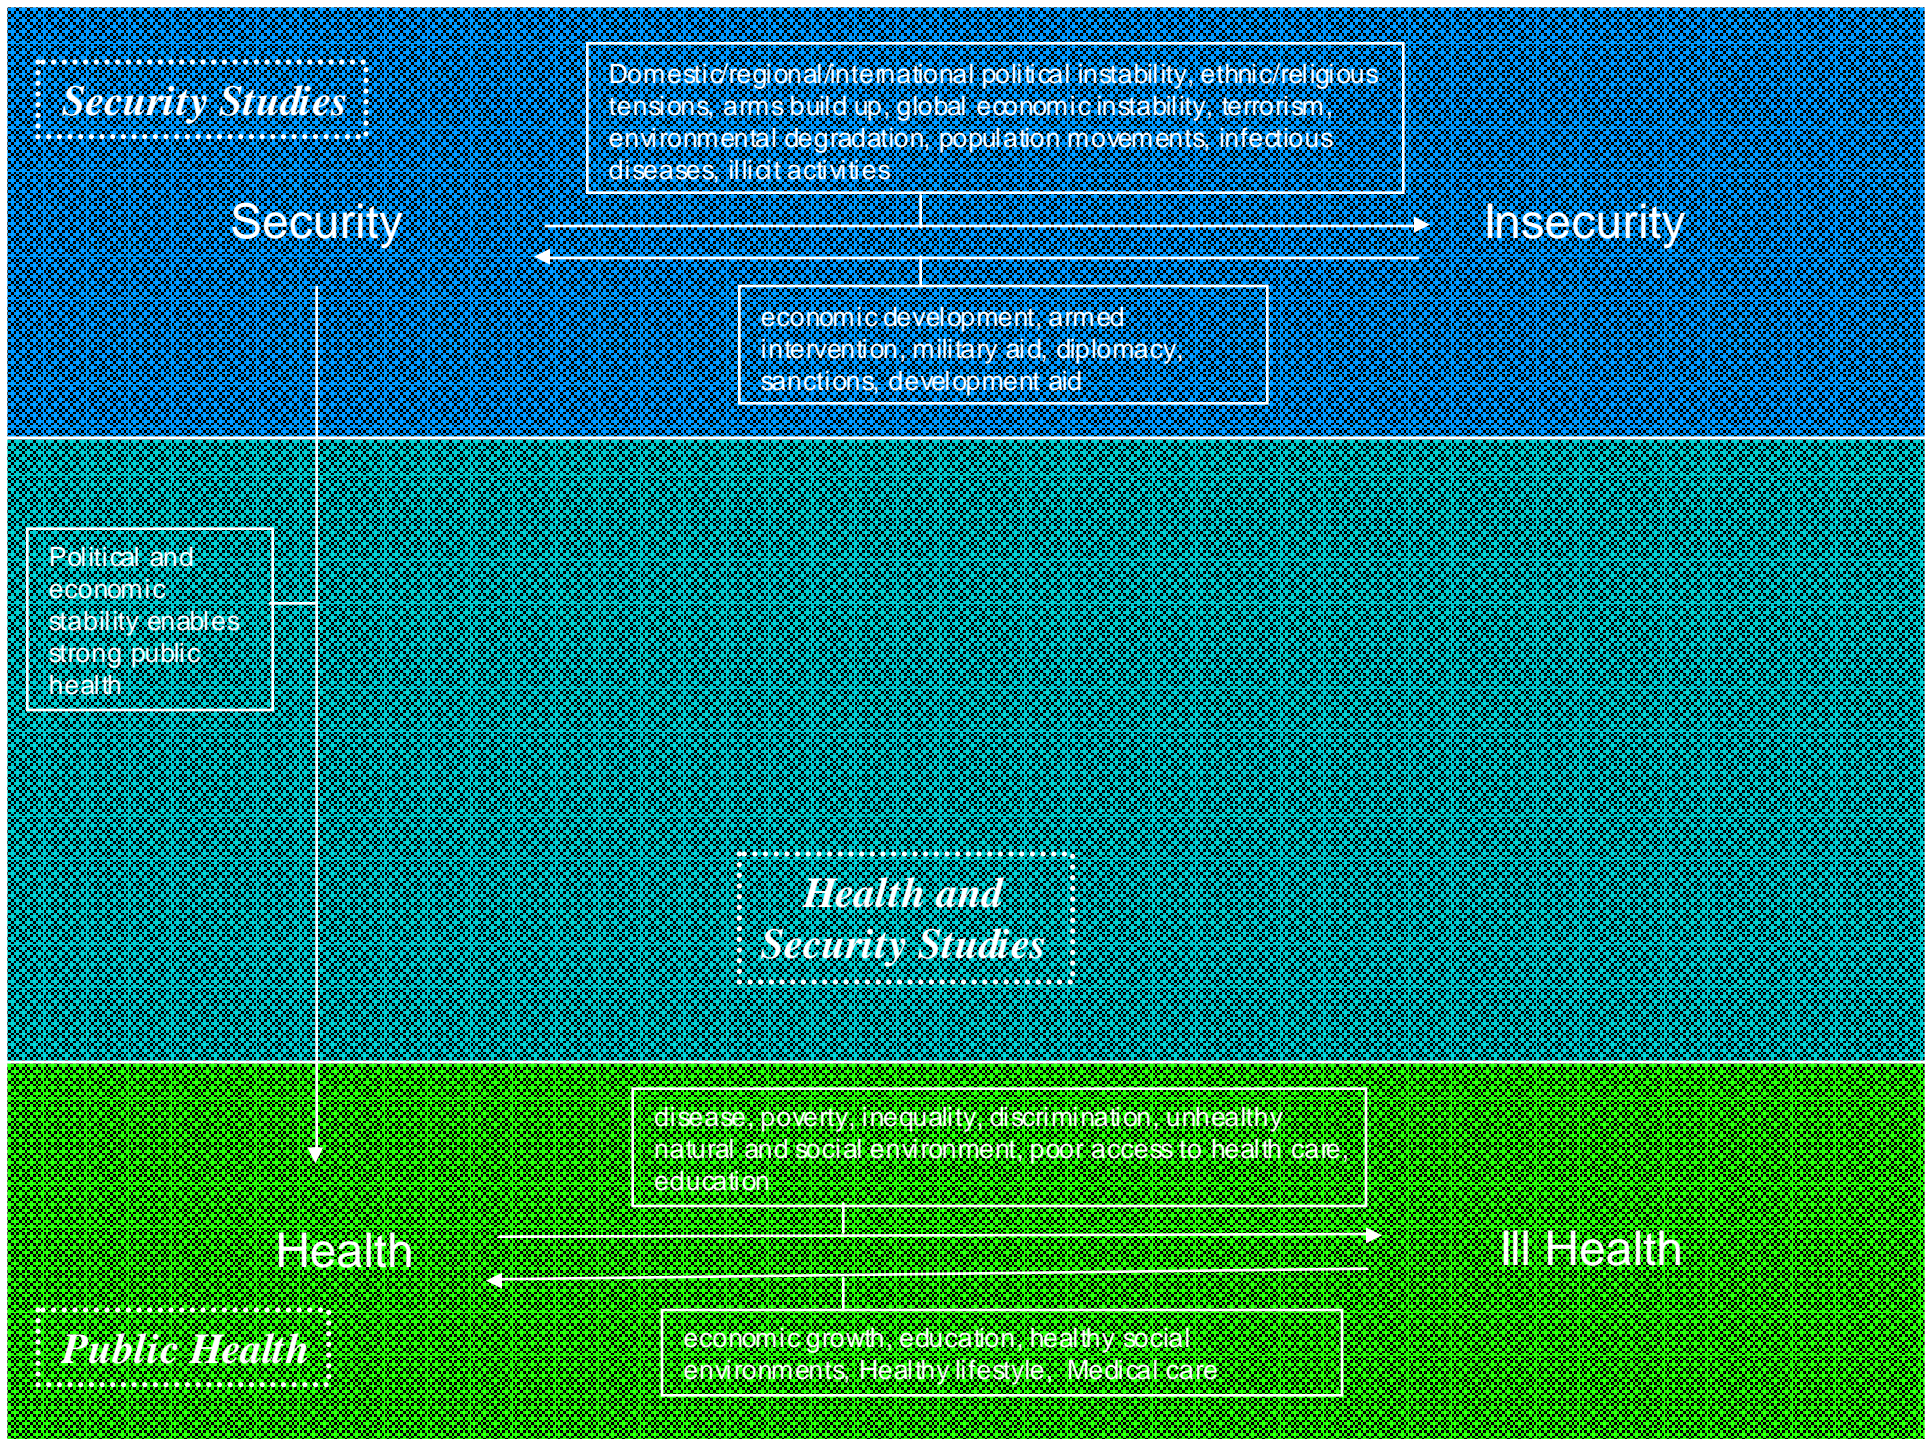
Security Studies

Domestic/regional/international political instability, ethnic/religious tensions, arms build up, global economic instability, terrorism, environmental degradation, population movements, infectious diseases, illicit activities

Security

Insecurity

economic development, armed intervention, military aid, diplomacy, sanctions, development aid

Political and economic stability enables strong public health

Health and Security Studies

disease, poverty, inequality, discrimination, unhealthy natural and social environment, poor access to health care, education

Health

Ill Health

Public Health

economic growth, education, healthy social environments, Healthy lifestyle, Medical care